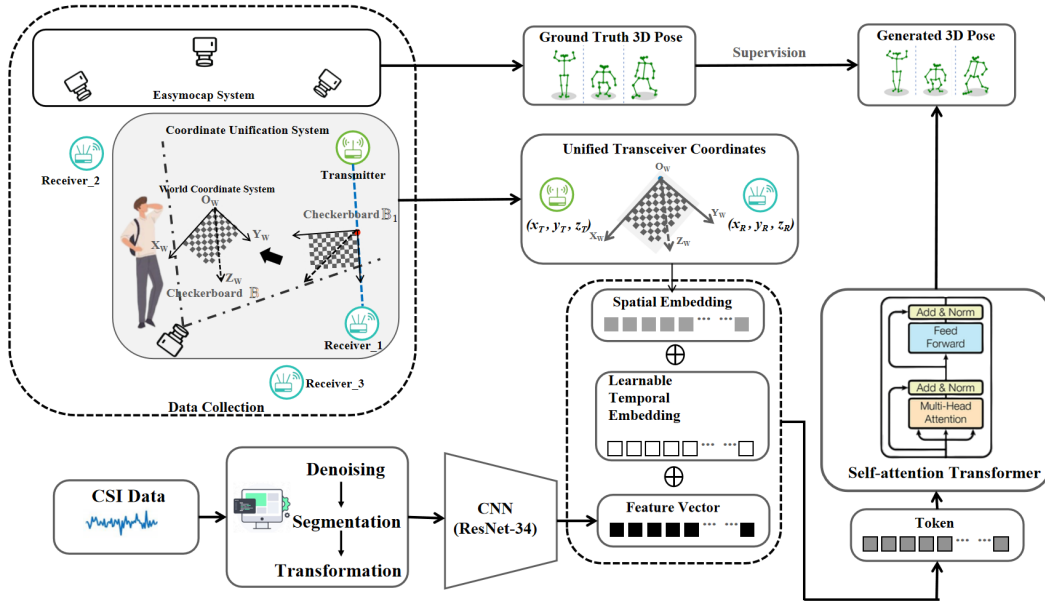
Easymocap System

Ground Truth 3D Pose

Supervision

Generated 3D Pose

Coordinate Unification System

Receiver_2

World Coordinate System

$O_W$

$X_W$

$Y_W$

$Z_W$

Checkerboard $\mathbb{B}$

Transmitter

Checkerboard $\mathbb{B}_1$

Receiver_1

Receiver_3

Data Collection

Unified Transceiver Coordinates

$O_W$

$(x_T, y_T, z_T)$

$X_W$

$Z_W$

$Y_W$

$(x_R, y_R, z_R)$

Spatial Embedding

$\oplus$

Learnable Temporal Embedding

$\oplus$

Feature Vector

Add & Norm

Feed Forward

Add & Norm

Multi-Head Attention

Self-attention Transformer

Token

CSI Data

Denoising

Segmentation

Transformation

CNN (ResNet-34)